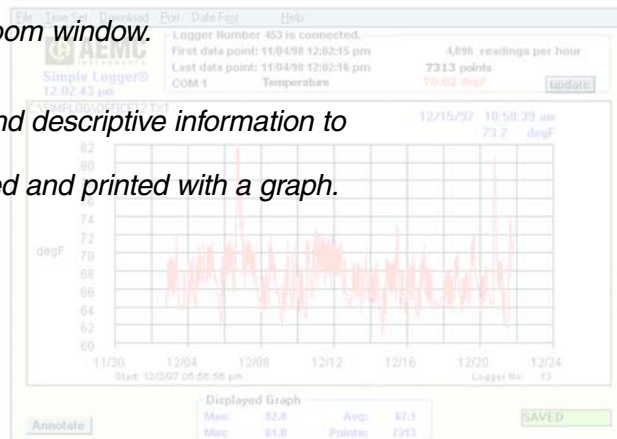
File Time Set Download Port Date First Help

oom window.

AEMC INSTRUMENTS
Simple Logger®
12:02:43 pm

Logger Number 453 is connected.
First data point: 11/04/98 12:02:15 pm
Last data point: 11/04/98 12:02:16 pm
COM 1 Temperature

4,096 readings per hour
7313 points
70.02 degF

update

nd descriptive information to

C:\SIMPLOG\OFFICE12.TXT

12/15/97 10:58:39 am
73.2 degF

ed and printed with a graph.

82
80
78
76
74
72
70
68
66
64
62
60

degF

11/30 12/04 12/08 12/12 12/16 12/20 12/24

Start: 12/02/97 05:06:58 pm

Logger No.: 13

Displayed Graph
Max: 82.8 Avg: 67.1
Min: 61.0 Points: 7313

Annotate

SAVED